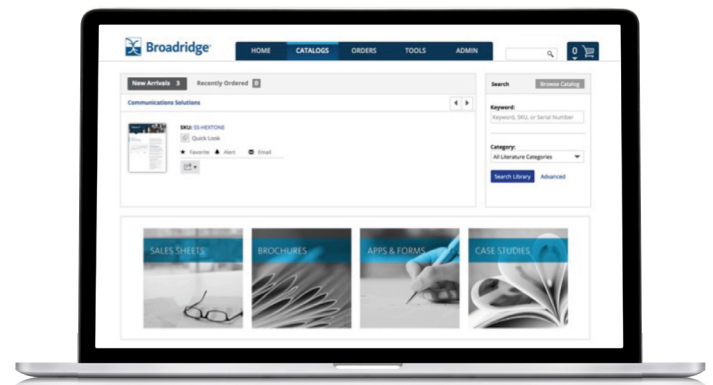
Broadridge®

HOME CATALOGS ORDERS TOOLS ADMIN

0

New Arrivals 3 Recently Ordered 0

Communications Solutions

SKU: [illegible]

Quick Look

Favorite Alert Email

Search Browse Catalog

Keyword:

Keyword, SKU, or Serial Number

Category:

All Literature Categories

Search Library Advanced

SALES SHEETS

BROCHURES

APPS & FORMS

CASE STUDIES